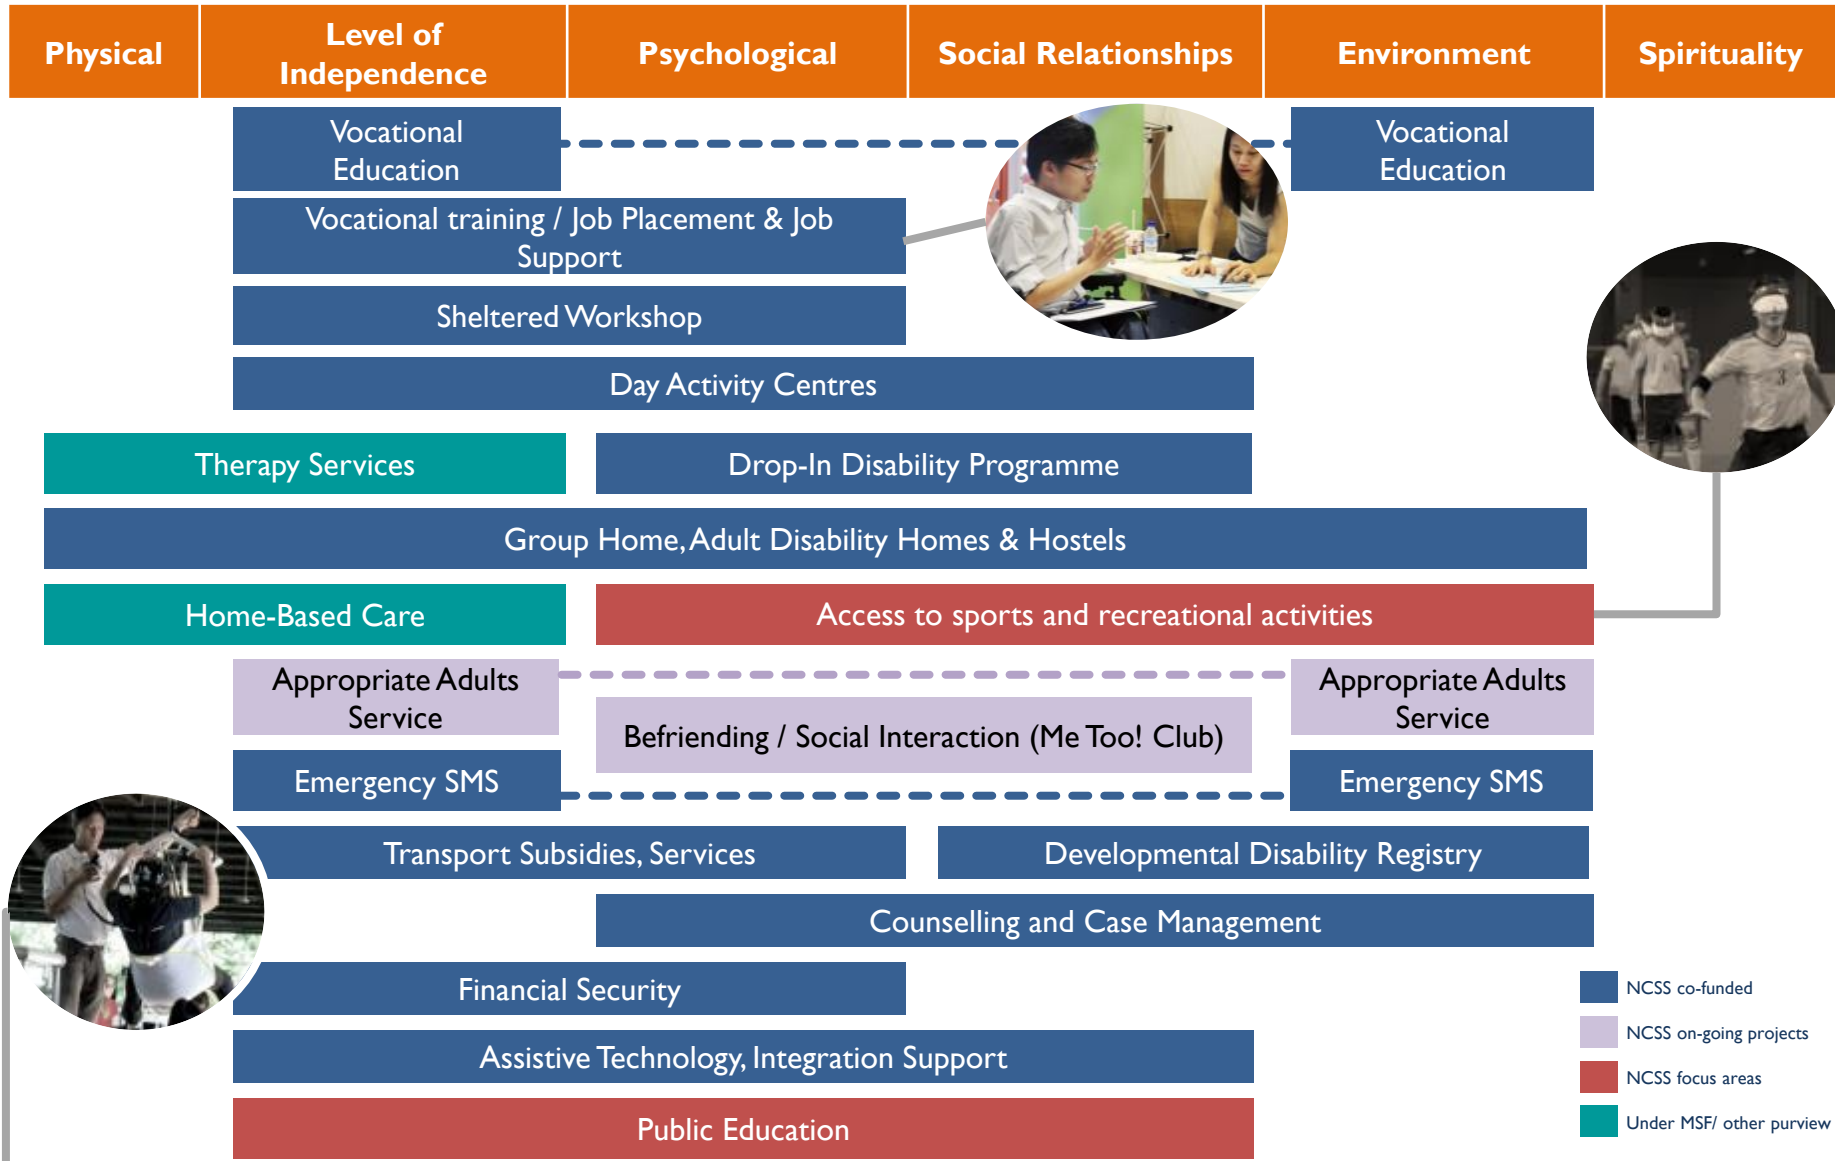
| Physical | Level of Independence | Psychological | Social Relationships | Environment | Spirituality |
|---|---|---|---|---|---|

Vocational Education

Vocational Education

Vocational training / Job Placement & Job Support

Sheltered Workshop

Day Activity Centres

Therapy Services

Drop-In Disability Programme

Group Home, Adult Disability Homes & Hostels

Home-Based Care

Access to sports and recreational activities

Appropriate Adults Service

Appropriate Adults Service

Befriending / Social Interaction (Me Too! Club)

Emergency SMS

Emergency SMS

Transport Subsidies, Services

Developmental Disability Registry

Counselling and Case Management

Financial Security

Assistive Technology, Integration Support

Public Education

NCSS co-funded

NCSS on-going projects

NCSS focus areas

Under MSF/ other purview